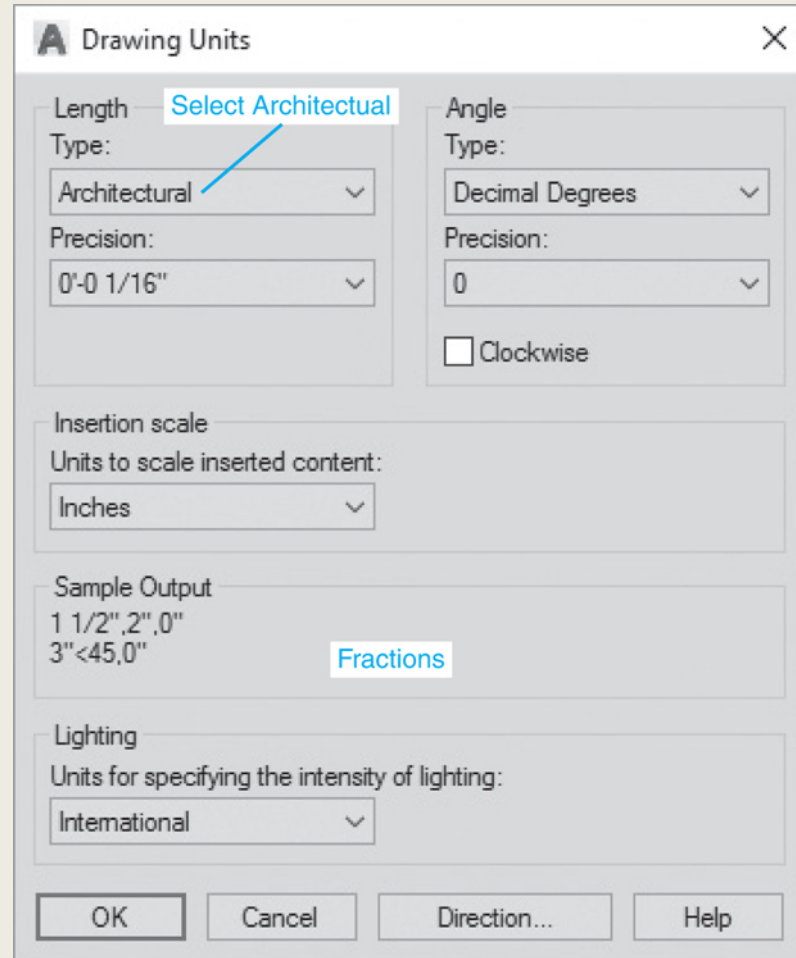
A Drawing Units ×

Length
Select Architectual
Type:
Architectural
Precision:
0'-0 1/16"

Angle
Type:
Decimal Degrees
Precision:
0
Clockwise

Insertion scale
Units to scale inserted content:
Inches

Sample Output
1 1/2",2",0"
3"<45,0"
Fractions

Lighting
Units for specifying the intensity of lighting:
International

OK Cancel Direction... Help